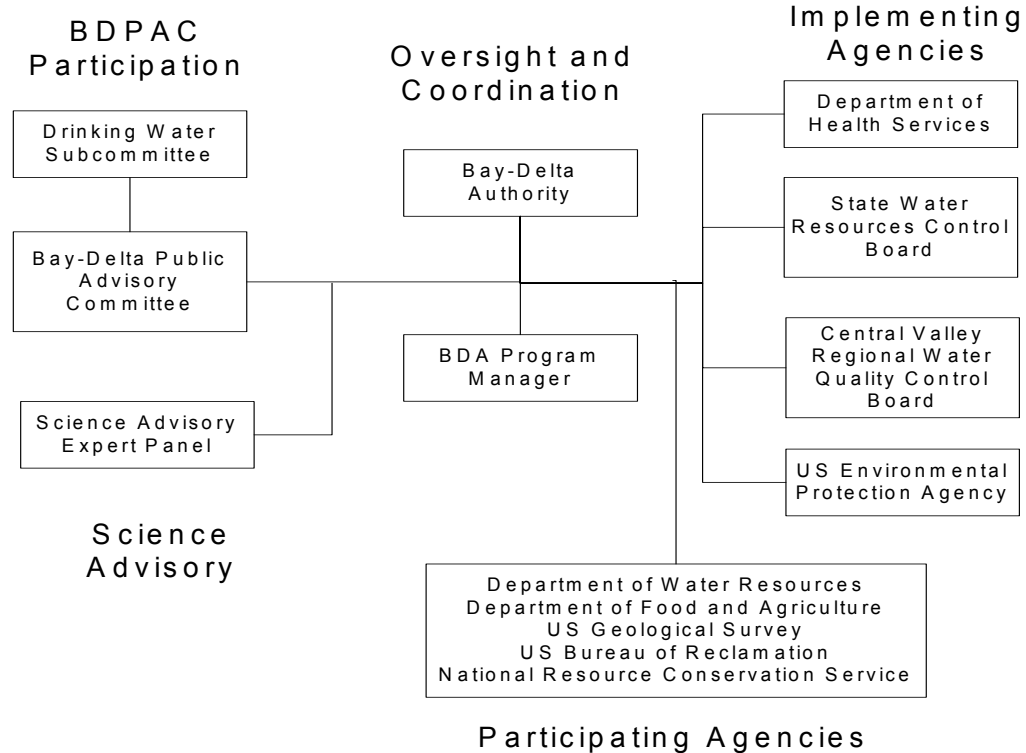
BDPAC Participation

Drinking Water Subcommittee

Bay-Delta Public Advisory Committee

Science Advisory Expert Panel

Science Advisory

Oversight and Coordination

Bay-Delta Authority

BDA Program Manager

Implementing Agencies

Department of Health Services

State Water Resources Control Board

Central Valley Regional Water Quality Control Board

US Environmental Protection Agency

Department of Water Resources
Department of Food and Agriculture
US Geological Survey
US Bureau of Reclamation
National Resource Conservation Service

Participating Agencies